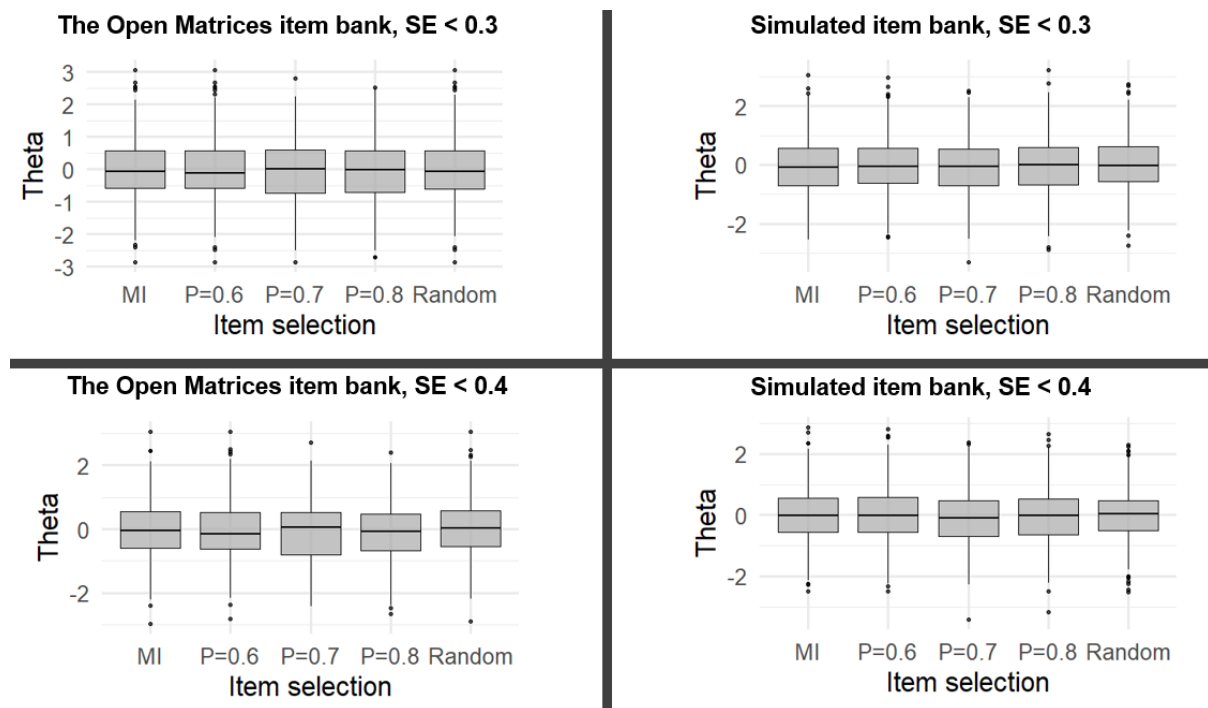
The Open Matrices item bank, SE < 0.3

Theta

3
2
1
0
-1
-2
-3

MI P=0.6 P=0.7 P=0.8 Random

Item selection

Simulated item bank, SE < 0.3

Theta

2
0
-2

MI P=0.6 P=0.7 P=0.8 Random

Item selection

The Open Matrices item bank, SE < 0.4

Theta

2
0
-2

MI P=0.6 P=0.7 P=0.8 Random

Item selection

Simulated item bank, SE < 0.4

Theta

2
0
-2

MI P=0.6 P=0.7 P=0.8 Random

Item selection